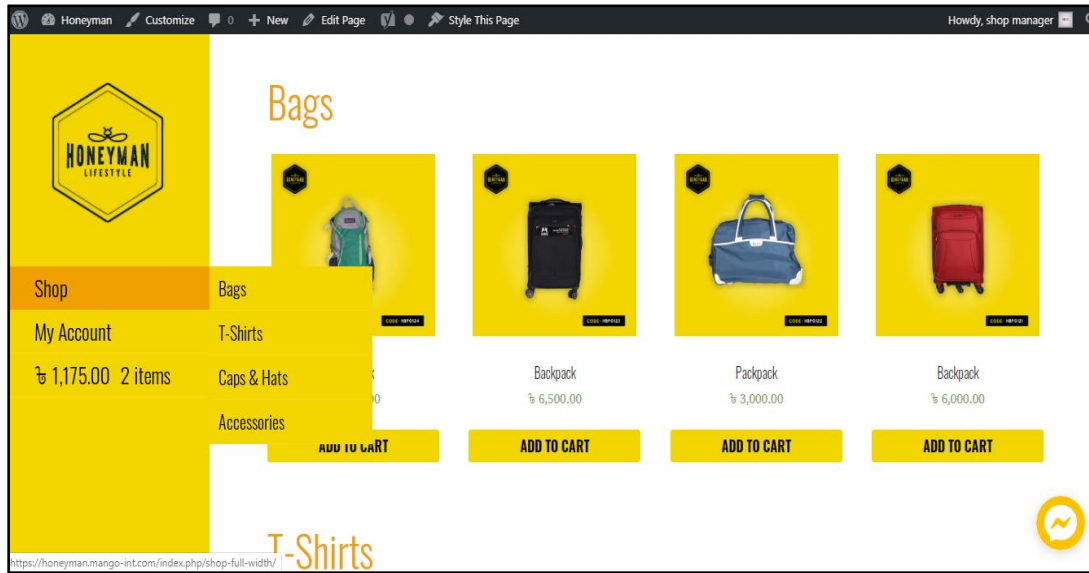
Honeyman Customize 0 New Edit Page Style This Page Howdy, shop manager

HONEYMAN LIFESTYLE

Shop
My Account
৳ 1,175.00 2 items

Bags
T-Shirts
Caps & Hats
Accessories

Bags

CODE: HBP0124
k
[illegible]0
ADD TO CART

CODE: HBP0123
Backpack
৳ 6,500.00
ADD TO CART

CODE: HBP0122
Packpack
৳ 3,000.00
ADD TO CART

CODE: HBP0121
Backpack
৳ 6,000.00
ADD TO CART

T-Shirts

https://honeyman.mango-int.com/index.php/shop-full-width/